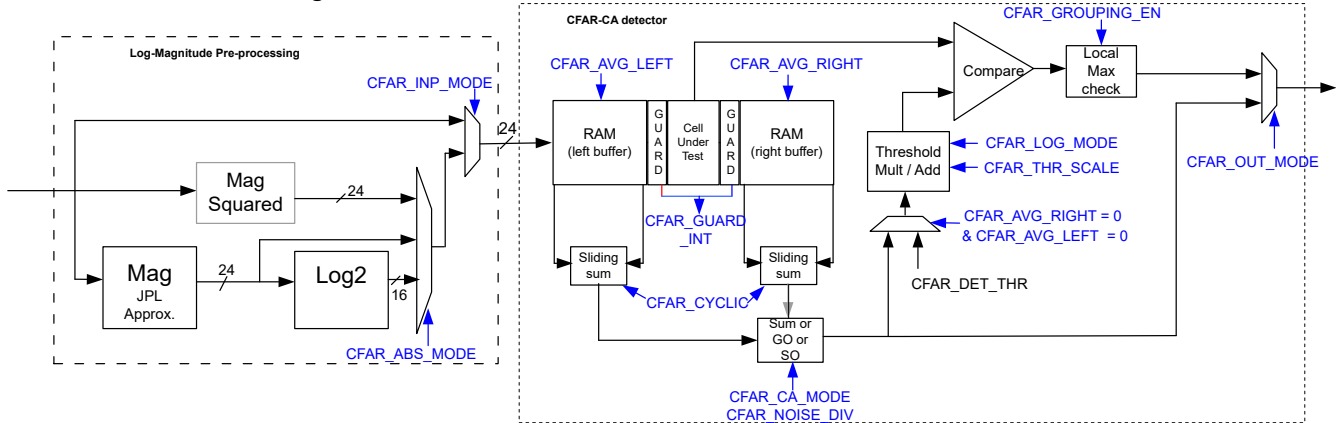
CFAR-CA detector

CFAR_GROUPING_EN

Log-Magnitude Pre-processing

CFAR_AVG_LEFT

CFAR_AVG_RIGHT

Compare

Local Max check

CFAR_INP_MODE

24

RAM (left buffer)

G U A R D

Cell Under Test

G U A R D

RAM (right buffer)

Threshold Mult / Add

CFAR_LOG_MODE

CFAR_THR_SCALE

CFAR_OUT_MODE

Mag Squared

24

CFAR_GUARD _INT

CFAR_AVG_RIGHT = 0 & CFAR_AVG_LEFT = 0

Mag JPL Approx.

24

Log2

16

Sliding sum

Sliding sum

CFAR_DET_THR

CFAR_CYCLIC

Sum or GO or SO

CFAR_ABS_MODE

CFAR_CA_MODE
CFAR_NOISE_DIV